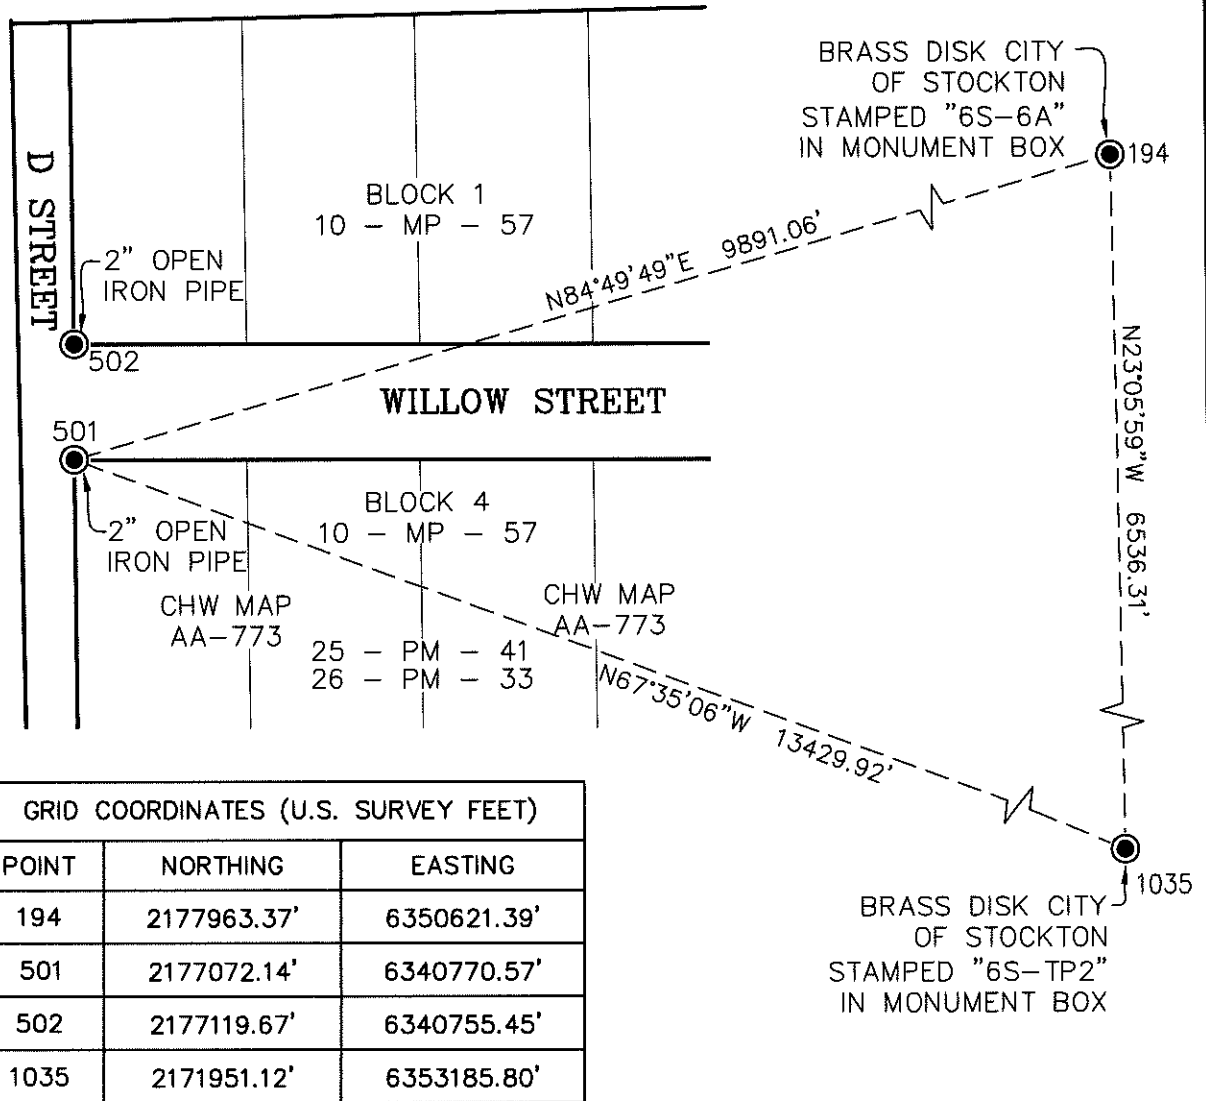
BRASS DISK CITY OF STOCKTON STAMPED "6S–6A" IN MONUMENT BOX

194

D STREET

BLOCK 1
10 – MP – 57

2" OPEN IRON PIPE

N84°49'49"E 9891.06'

502

N23°05'59"W 6536.31'

WILLOW STREET

501

BLOCK 4
10 – MP – 57

2" OPEN IRON PIPE

CHW MAP
AA–773

25 – PM – 41
26 – PM – 33

CHW MAP
AA–773

N67°35'06"W 13429.92'

1035

BRASS DISK CITY OF STOCKTON STAMPED "6S–TP2" IN MONUMENT BOX

| GRID COORDINATES (U.S. SURVEY FEET) | | |
|---|---|---|
| POINT | NORTHING | EASTING |
| 194 | 2177963.37' | 6350621.39' |
| 501 | 2177072.14' | 6340770.57' |
| 502 | 2177119.67' | 6340755.45' |
| 1035 | 2171951.12' | 6353185.80' |